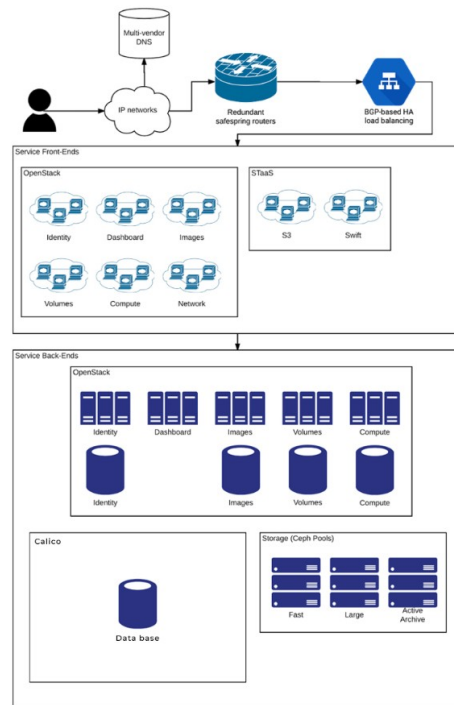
Multi-vendor DNS

IP networks

Redundant safespring routers

BGP-based HA load balancing

Service Front-Ends

OpenStack

Identity

Dashboard

Images

Volumes

Compute

Network

STaaS

S3

Swift

Service Back-Ends

OpenStack

Identity

Dashboard

Images

Volumes

Compute

Identity

Images

Volumes

Compute

Calico

Data base

Storage (Ceph Pools)

Fast

Large

Active Archive